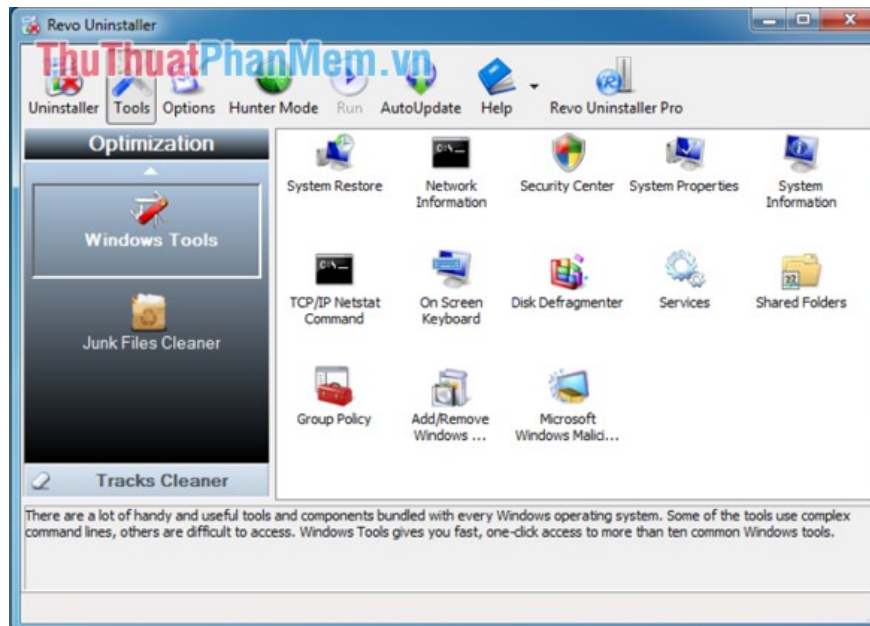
Revo Uninstaller

ThuThuatPhanMem.vn

Uninstaller Tools Options Hunter Mode Run AutoUpdate Help Revo Uninstaller Pro

Optimization

Windows Tools

Junk Files Cleaner

Tracks Cleaner

System Restore

Network Information

Security Center

System Properties

System Information

TCP/IP Netstat Command

On Screen Keyboard

Disk Defragmenter

Services

Shared Folders

Group Policy

Add/Remove Windows ...

Microsoft Windows Malici...

There are a lot of handy and useful tools and components bundled with every Windows operating system. Some of the tools use complex command lines, others are difficult to access. Windows Tools gives you fast, one-click access to more than ten common Windows tools.